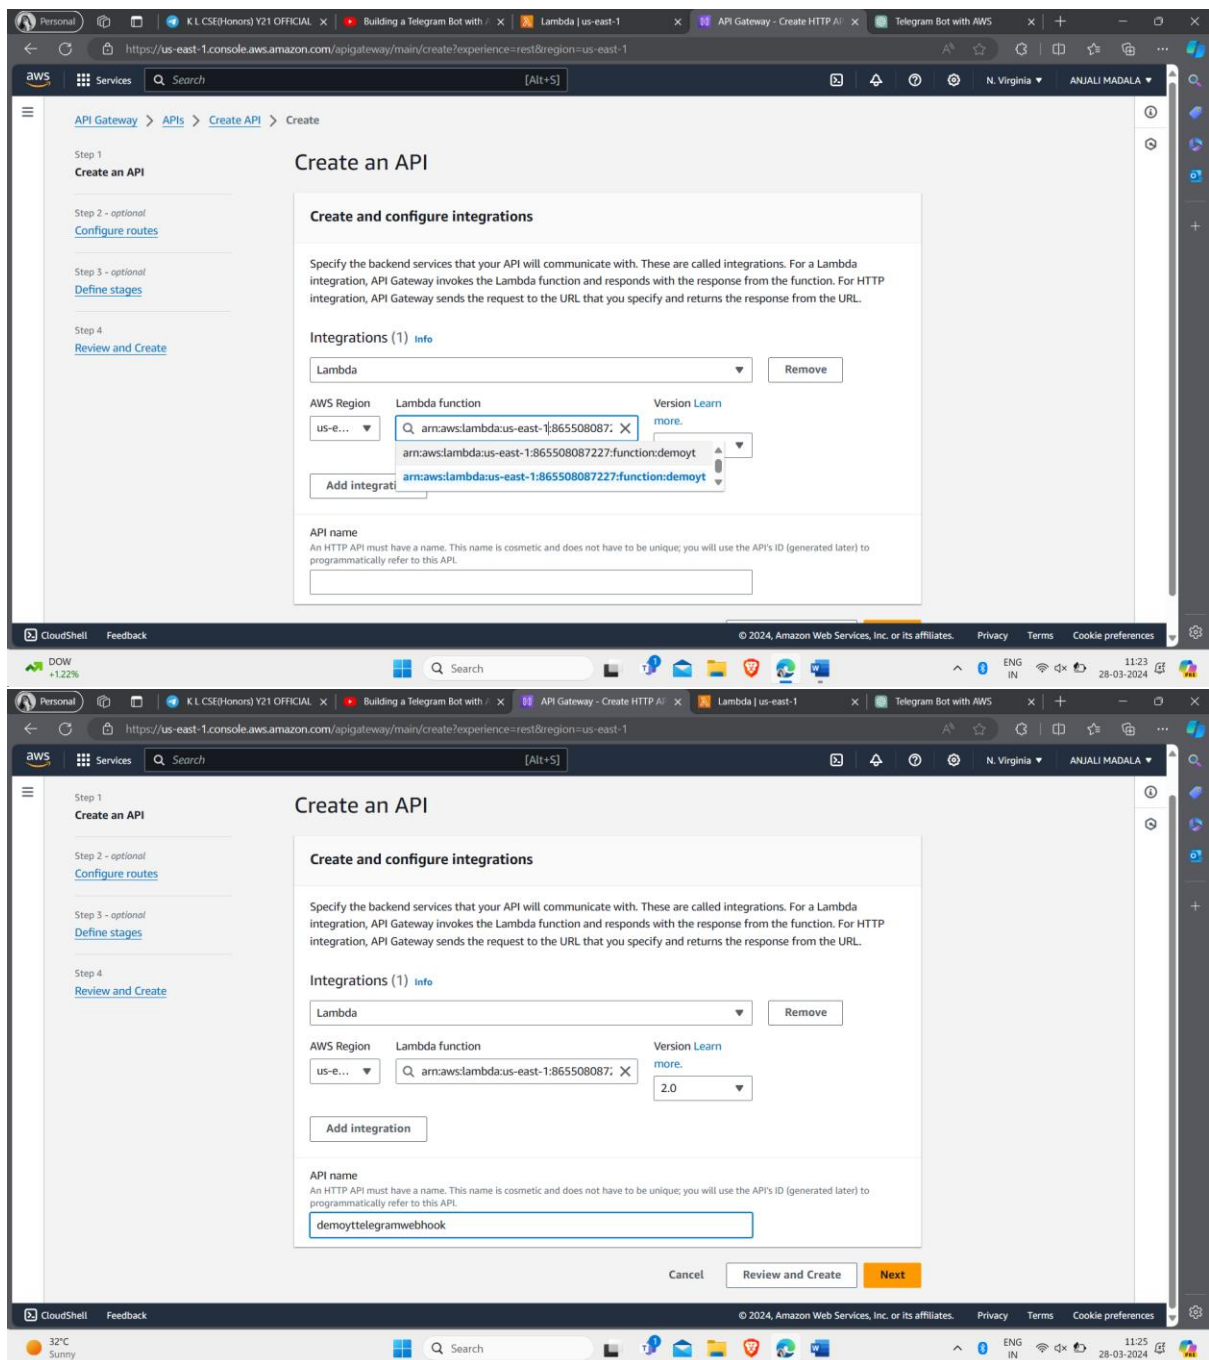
Personal | K L CSE(Honors) Y21 OFFICIAL | Building a Telegram Bot with | Lambda | us-east-1 | API Gateway - Create HTTP AI | Telegram Bot with AWS

https://us-east-1.console.aws.amazon.com/apigateway/main/create?experience=rest&region=us-east-1

aws Services Search [Alt+S] N. Virginia ▼ ANJALI MADALA ▼

API Gateway > APIs > Create API > Create

Step 1
Create an API

Step 2 - optional
Configure routes

Step 3 - optional
Define stages

Step 4
Review and Create

Create an API

Create and configure integrations

Specify the backend services that your API will communicate with. These are called integrations. For a Lambda integration, API Gateway invokes the Lambda function and responds with the response from the function. For HTTP integration, API Gateway sends the request to the URL that you specify and returns the response from the URL.

Integrations (1) Info

Lambda ▼ Remove

AWS Region Lambda function Version Learn more.

us-e... ▼ arn:aws:lambda:us-east-1:86550808 7:

arn:aws:lambda:us-east-1:865508087227:function:demoyt
arn:aws:lambda:us-east-1:865508087227:function:demoyt

Add integrati

API name
An HTTP API must have a name. This name is cosmetic and does not have to be unique; you will use the API's ID (generated later) to programmatically refer to this API.

CloudShell Feedback © 2024, Amazon Web Services, Inc. or its affiliates. Privacy Terms Cookie preferences

DOW +1.22% Search ENG IN 11:23 28-03-2024

Personal | K L CSE(Honors) Y21 OFFICIAL | Building a Telegram Bot with | API Gateway - Create HTTP AI | Lambda | us-east-1 | Telegram Bot with AWS

https://us-east-1.console.aws.amazon.com/apigateway/main/create?experience=rest&region=us-east-1

aws Services Search [Alt+S] N. Virginia ▼ ANJALI MADALA ▼

Step 1
Create an API

Step 2 - optional
Configure routes

Step 3 - optional
Define stages

Step 4
Review and Create

Create an API

Create and configure integrations

Specify the backend services that your API will communicate with. These are called integrations. For a Lambda integration, API Gateway invokes the Lambda function and responds with the response from the function. For HTTP integration, API Gateway sends the request to the URL that you specify and returns the response from the URL.

Integrations (1) Info

Lambda ▼ Remove

AWS Region Lambda function Version Learn more.

us-e... ▼ arn:aws:lambda:us-east-1:86550808 7: 2.0 ▼

Add integration

API name
An HTTP API must have a name. This name is cosmetic and does not have to be unique; you will use the API's ID (generated later) to programmatically refer to this API.

demoyttelegramwebhook

Cancel Review and Create Next

CloudShell Feedback © 2024, Amazon Web Services, Inc. or its affiliates. Privacy Terms Cookie preferences

32°C Sunny Search ENG IN 11:25 28-03-2024